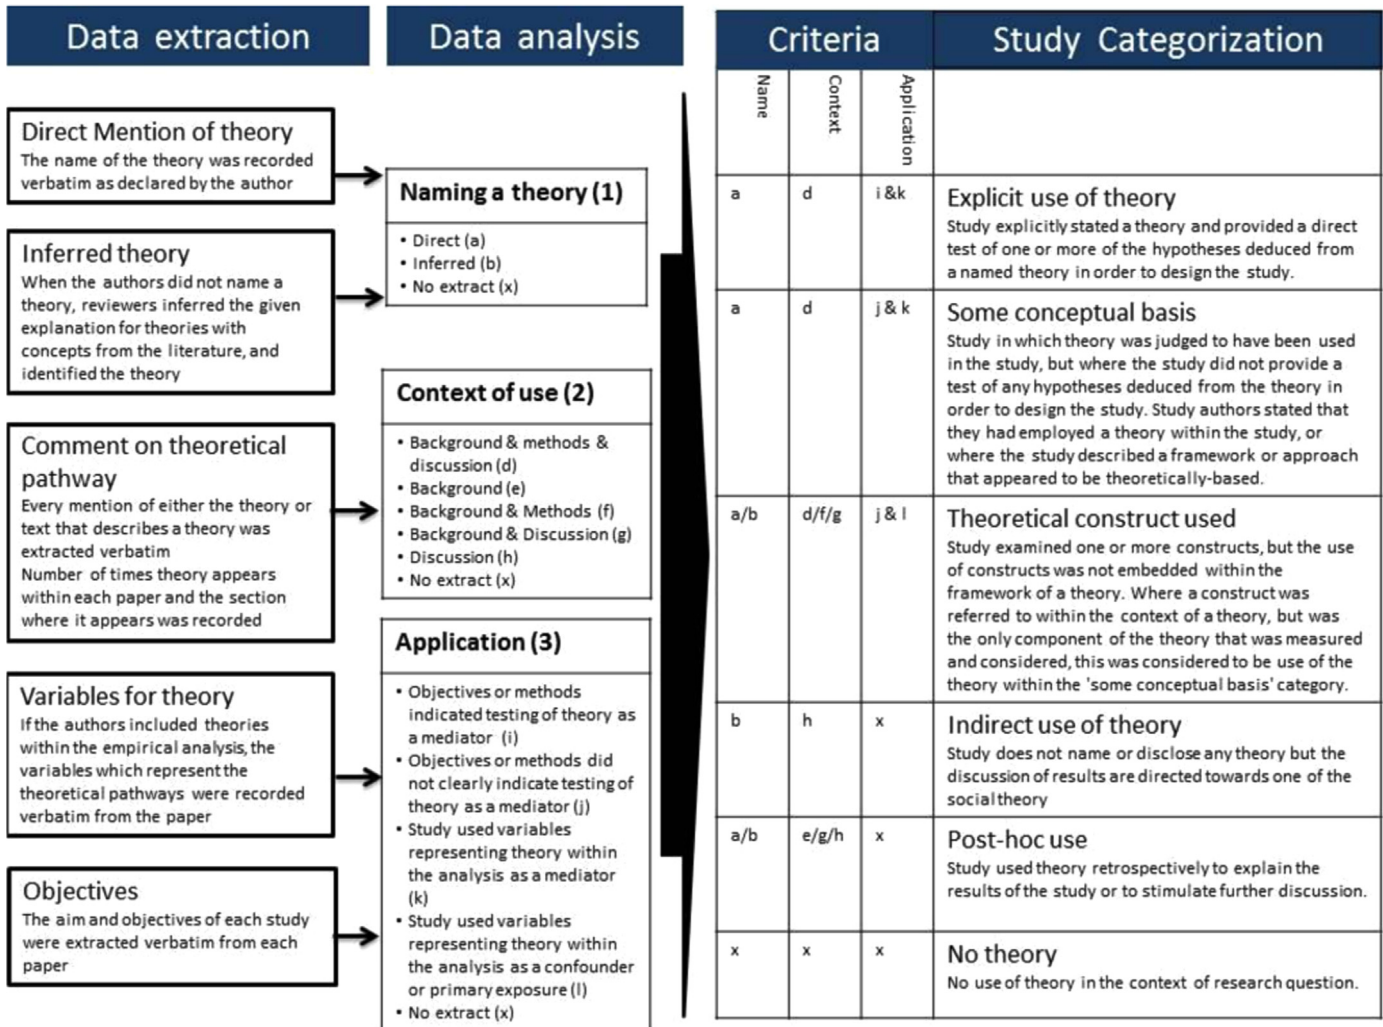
Data extraction

Direct Mention of theory
The name of the theory was recorded verbatim as declared by the author

Inferred theory
When the authors did not name a theory, reviewers inferred the given explanation for theories with concepts from the literature, and identified the theory

Comment on theoretical pathway
Every mention of either the theory or text that describes a theory was extracted verbatim
Number of times theory appears within each paper and the section where it appears was recorded

Variables for theory
If the authors included theories within the empirical analysis, the variables which represent the theoretical pathways were recorded verbatim from the paper

Objectives
The aim and objectives of each study were extracted verbatim from each paper

Data analysis

Naming a theory (1)
• Direct (a)
• Inferred (b)
• No extract (x)

Context of use (2)
• Background & methods & discussion (d)
• Background (e)
• Background & Methods (f)
• Background & Discussion (g)
• Discussion (h)
• No extract (x)

Application (3)
• Objectives or methods indicated testing of theory as a mediator (i)
• Objectives or methods did not clearly indicate testing of theory as a mediator (j)
• Study used variables representing theory within the analysis as a mediator (k)
• Study used variables representing theory within the analysis as a confounder or primary exposure (l)
• No extract (x)

| Criteria | | | Study Categorization |
|---|---|---|---|
| Name | Context | Application | |
| a | d | i &k | Explicit use of theory<br>Study explicitly stated a theory and provided a direct test of one or more of the hypotheses deduced from a named theory in order to design the study. |
| a | d | j & k | Some conceptual basis<br>Study in which theory was judged to have been used in the study, but where the study did not provide a test of any hypotheses deduced from the theory in order to design the study. Study authors stated that they had employed a theory within the study, or where the study described a framework or approach that appeared to be theoretically-based. |
| a/b | d/f/g | j & l | Theoretical construct used<br>Study examined one or more constructs, but the use of constructs was not embedded within the framework of a theory. Where a construct was referred to within the context of a theory, but was the only component of the theory that was measured and considered, this was considered to be use of the theory within the 'some conceptual basis' category. |
| b | h | x | Indirect use of theory<br>Study does not name or disclose any theory but the discussion of results are directed towards one of the social theory |
| a/b | e/g/h | x | Post-hoc use<br>Study used theory retrospectively to explain the results of the study or to stimulate further discussion. |
| x | x | x | No theory<br>No use of theory in the context of research question. |